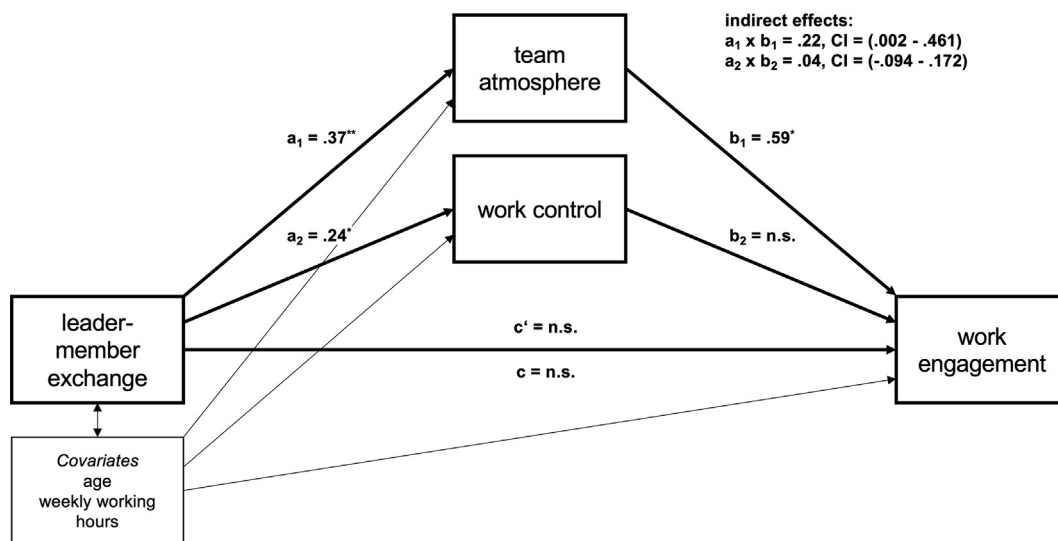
indirect effects:
$a_1$ x $b_1$ = .22, CI = (.002 - .461)
$a_2$ x $b_2$ = .04, CI = (-.094 - .172)

team atmosphere

$a_1$ = .37**

$b_1$ = .59*

work control

$a_2$ = .24*

$b_2$ = n.s.

leader-member exchange

c‘ = n.s.

c = n.s.

work engagement

Covariates
age
weekly working hours